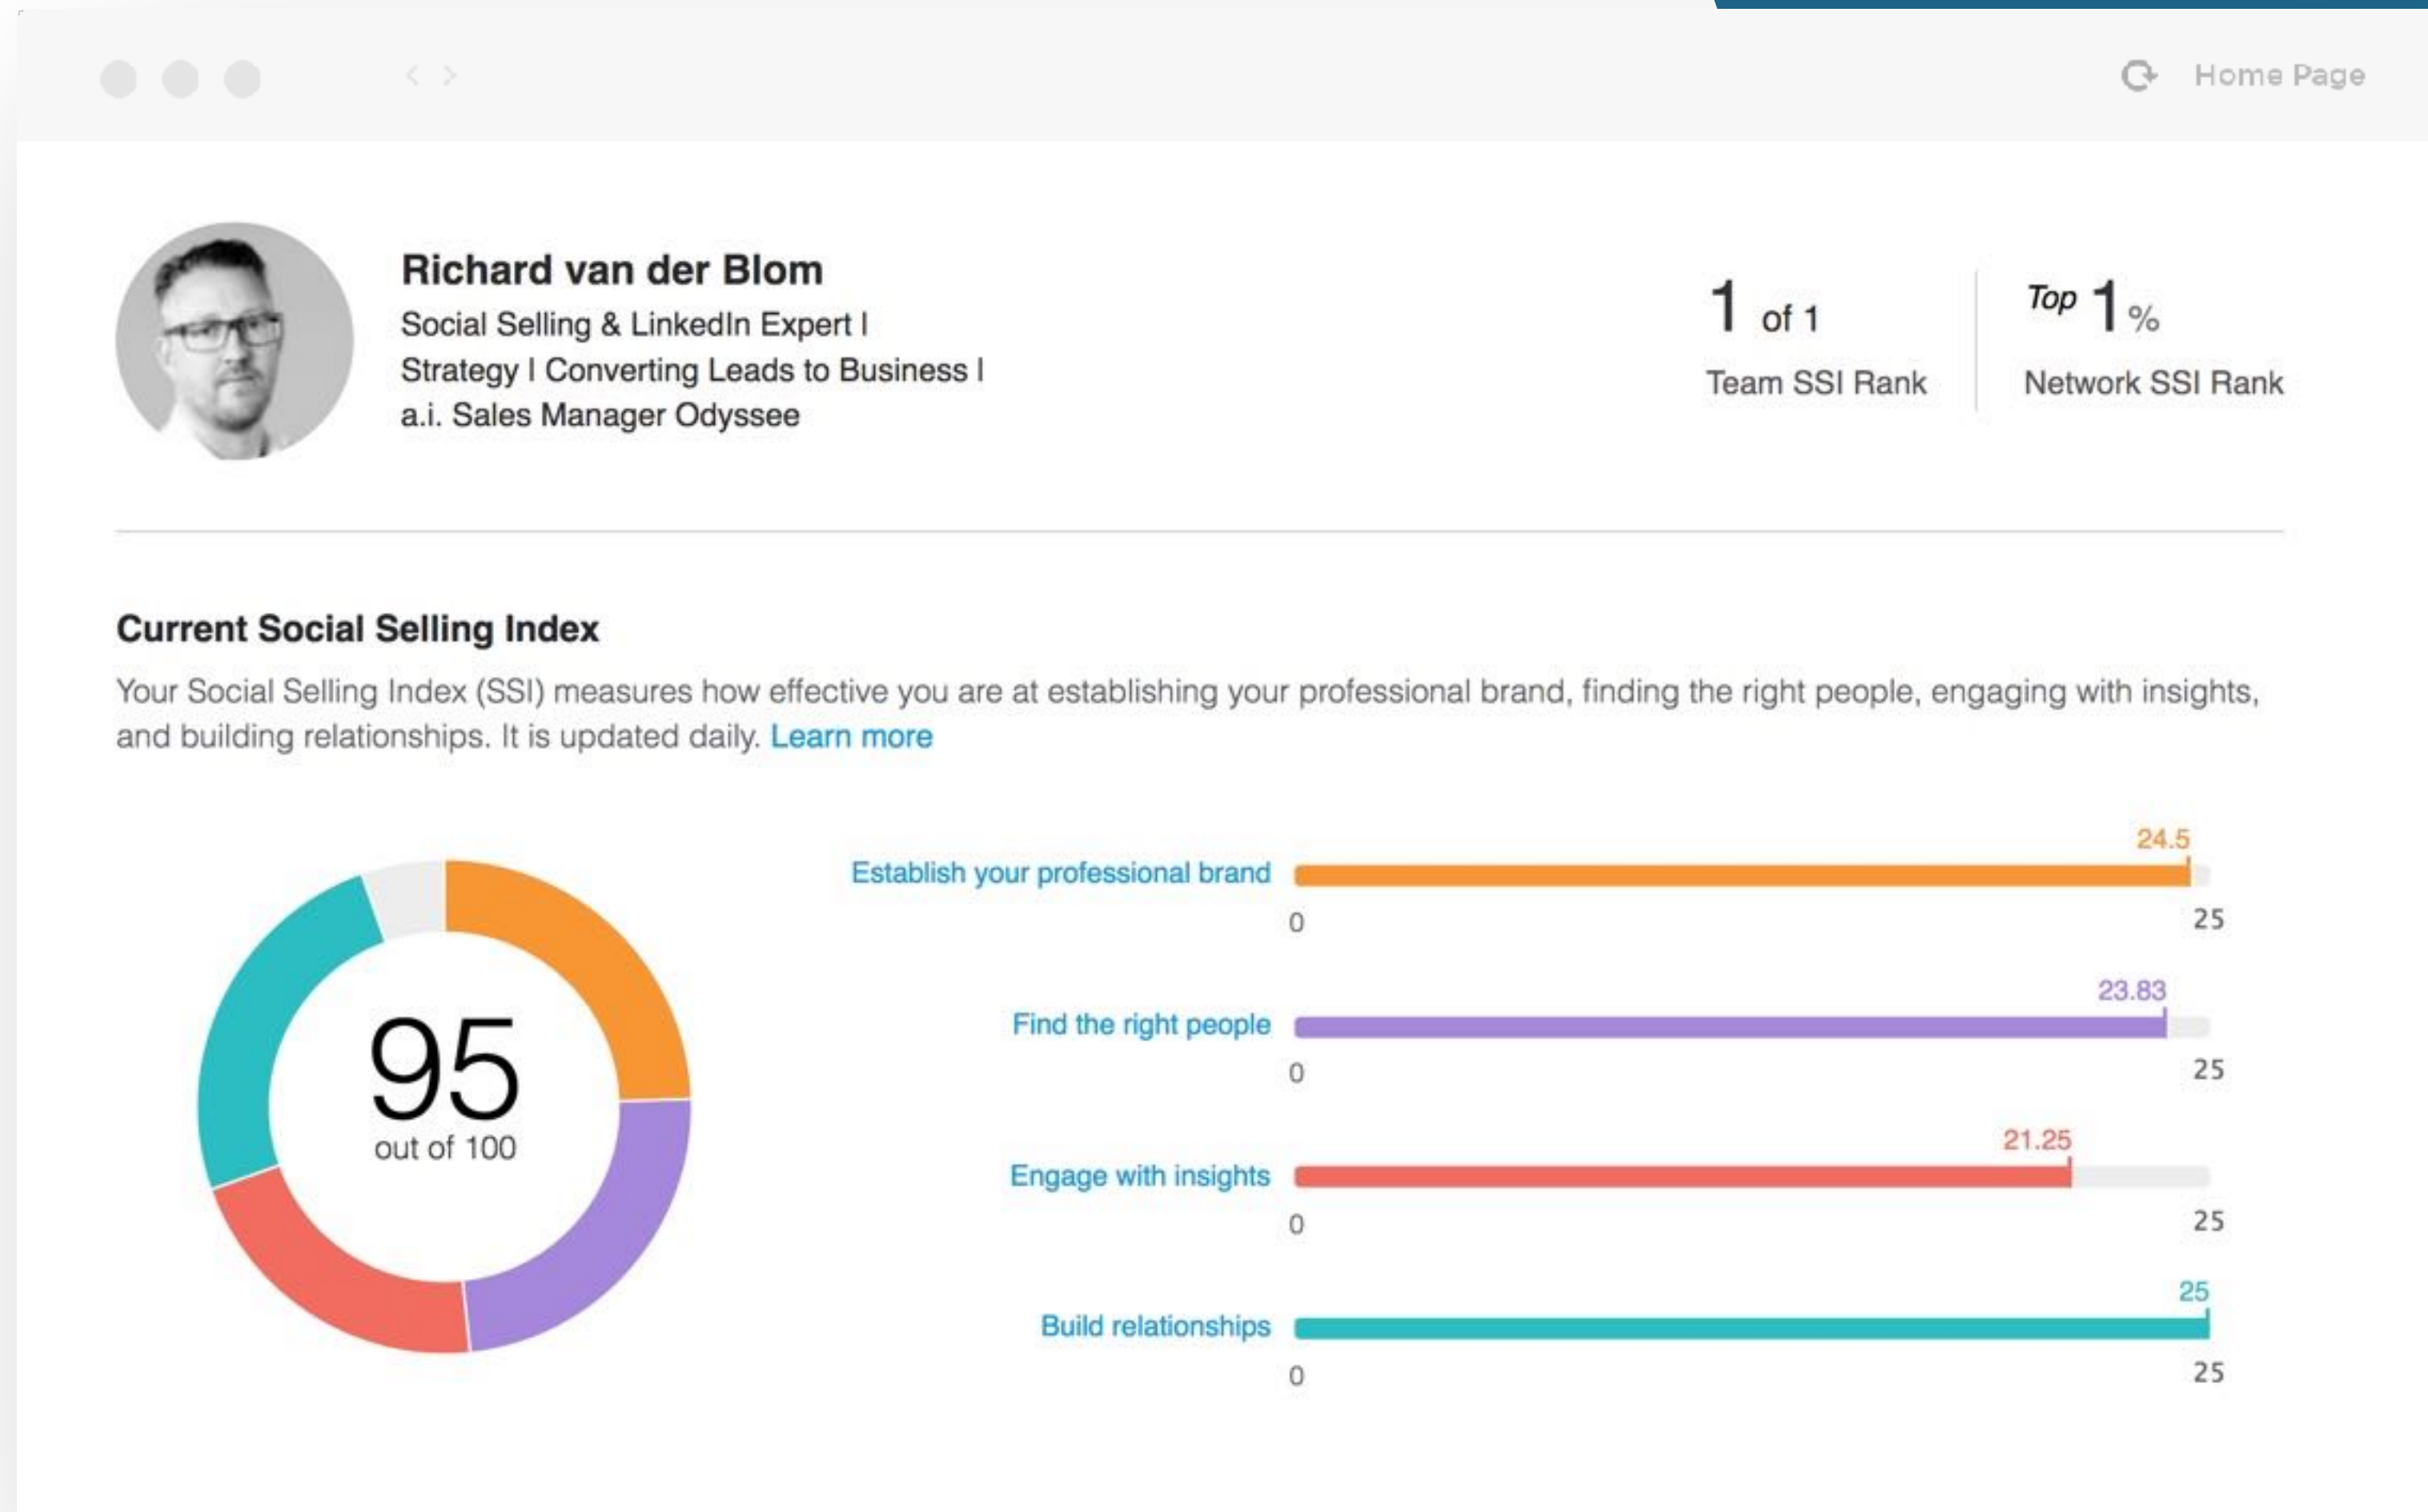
Home Page

Richard van der Blom
Social Selling & LinkedIn Expert I Strategy I Converting Leads to Business I a.i. Sales Manager Odyssee

1 of 1
Team SSI Rank

Top 1 %
Network SSI Rank

Current Social Selling Index

Your Social Selling Index (SSI) measures how effective you are at establishing your professional brand, finding the right people, engaging with insights, and building relationships. It is updated daily. Learn more

95
out of 100

Establish your professional brand 24.5 0 25

Find the right people 23.83 0 25

Engage with insights 21.25 0 25

Build relationships 25 0 25